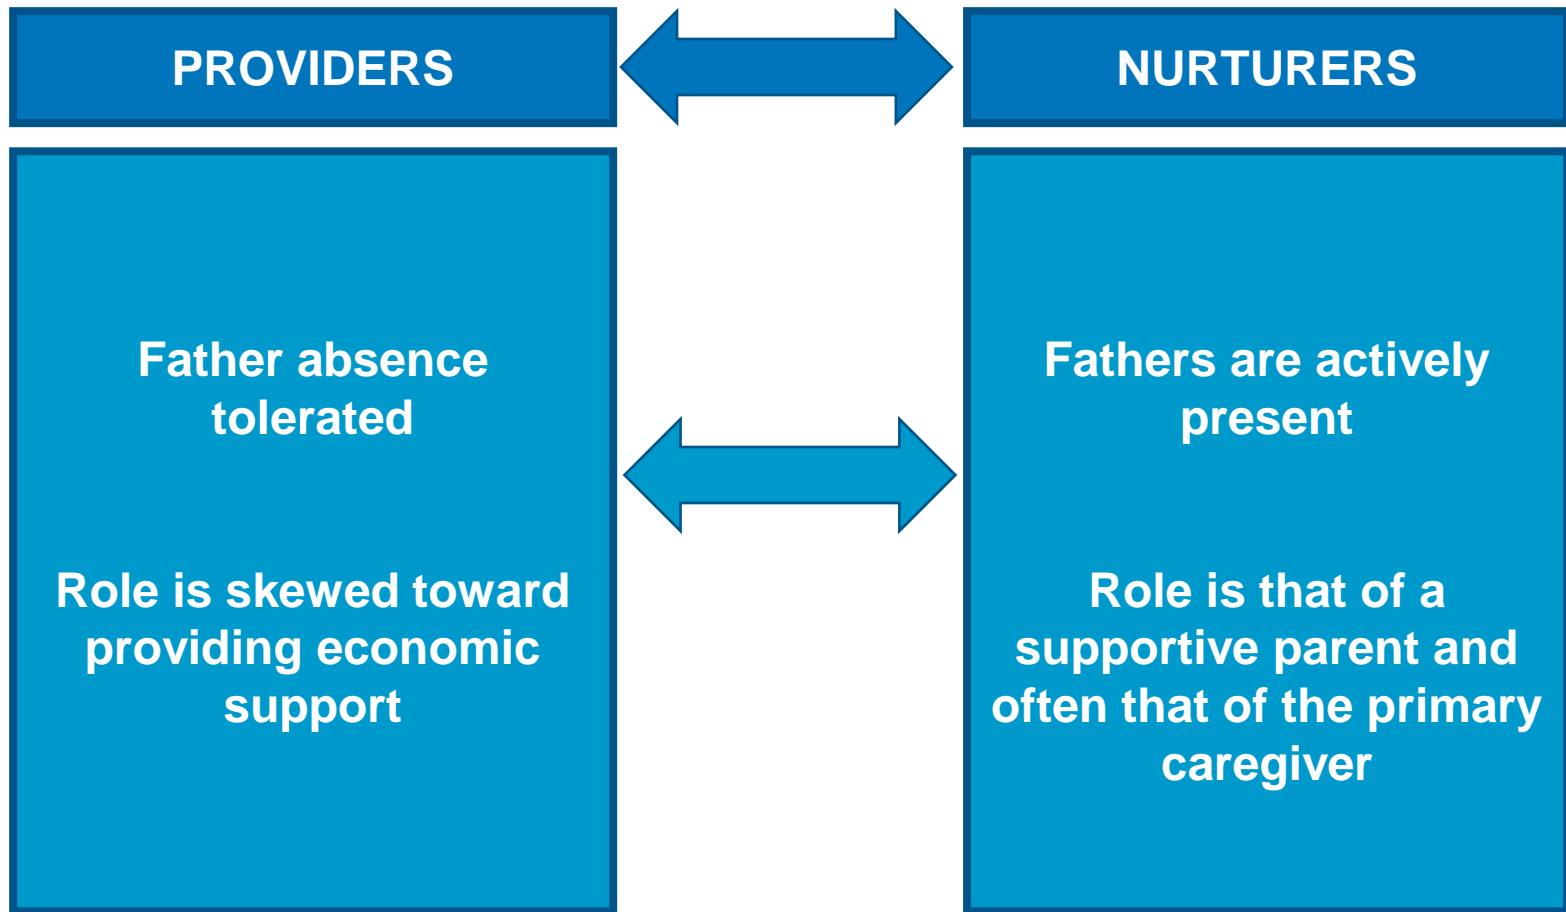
PROVIDERS

NURTURERS

Father absence tolerated

Role is skewed toward providing economic support

Fathers are actively present

Role is that of a supportive parent and often that of the primary caregiver